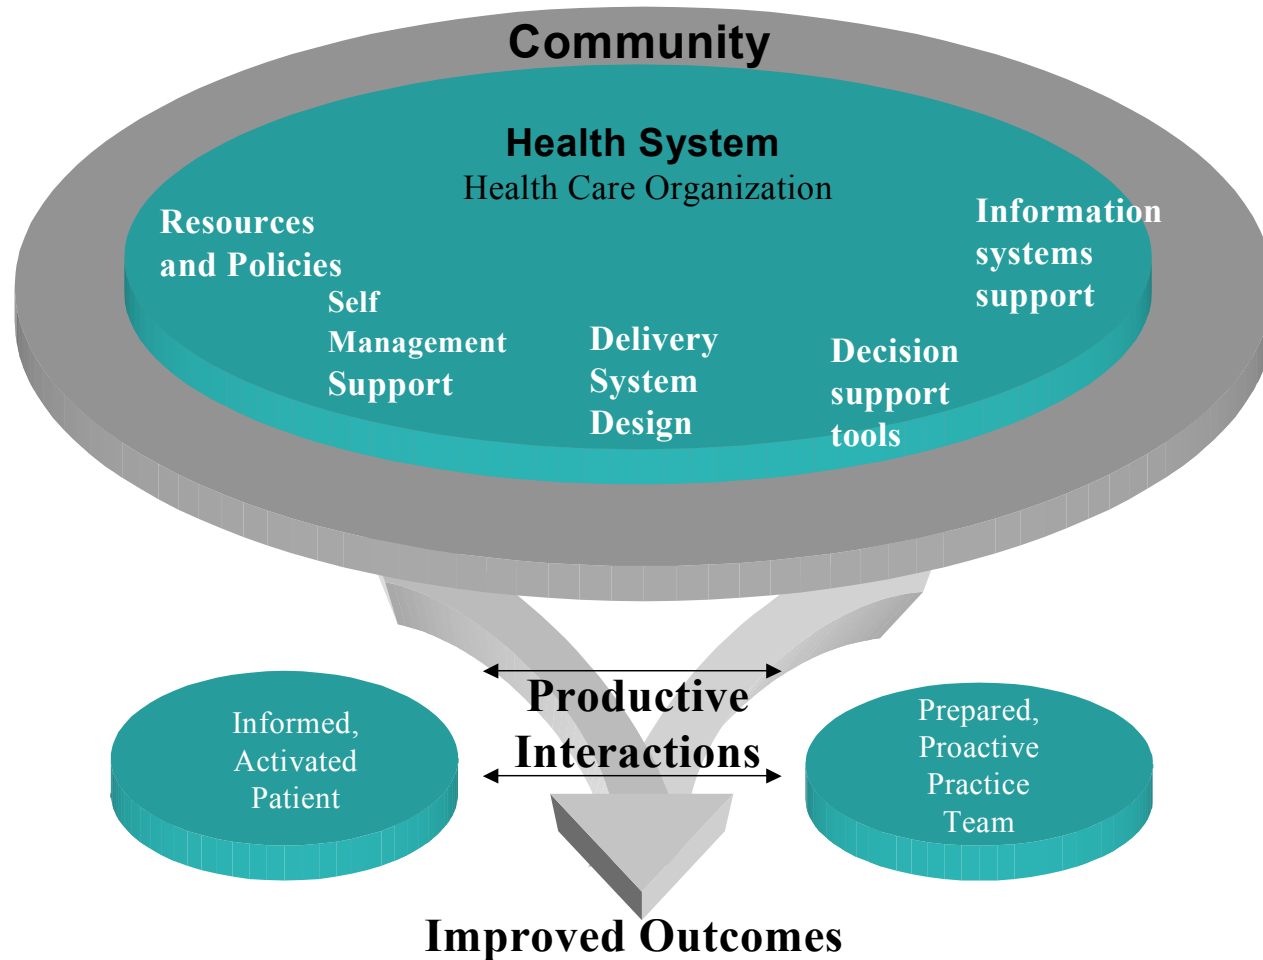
Community

Health System
Health Care Organization

Resources and Policies

Self Management Support

Delivery System Design

Decision support tools

Information systems support

Informed, Activated Patient

Productive Interactions

Prepared, Proactive Practice Team

Improved Outcomes